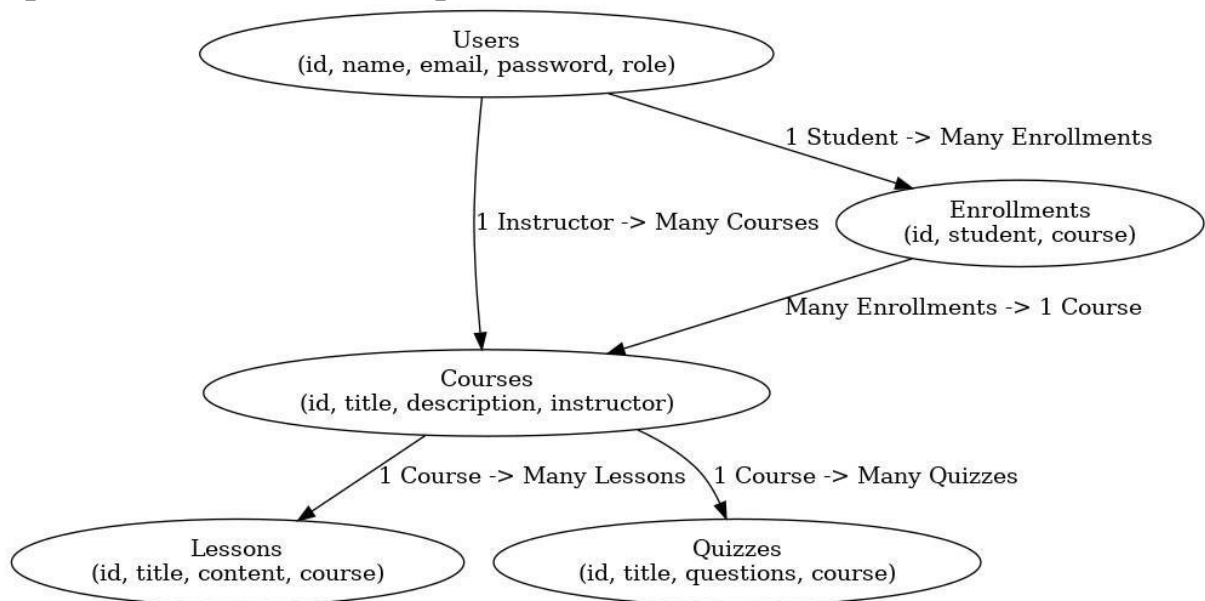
Users
(id, name, email, password, role)

1 Student -> Many Enrollments

1 Instructor -> Many Courses

Enrollments
(id, student, course)

Many Enrollments -> 1 Course

Courses
(id, title, description, instructor)

1 Course -> Many Lessons

1 Course -> Many Quizzes

Lessons
(id, title, content, course)

Quizzes
(id, title, questions, course)